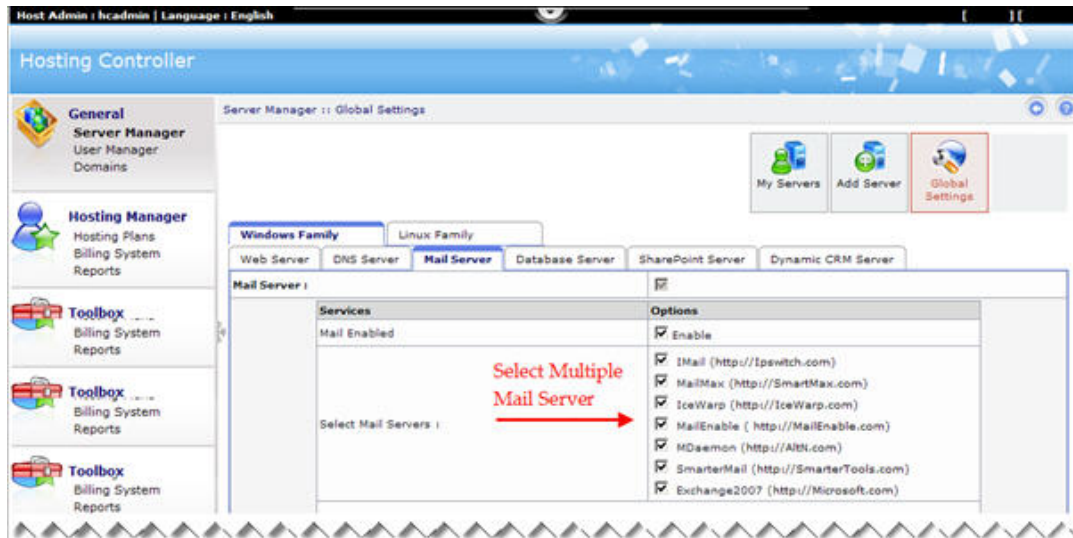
Host Admin : hcadmin | Language : English

Hosting Controller

General
Server Manager
User Manager
Domains

Hosting Manager
Hosting Plans
Billing System
Reports

Toolbox
Billing System
Reports

Toolbox
Billing System
Reports

Toolbox
Billing System
Reports

Server Manager :: Global Settings

My Servers
Add Server
Global Settings

Windows Family
Linux Family

Web Server
DNS Server
Mail Server
Database Server
SharePoint Server
Dynamic CRM Server

Mail Server :

| Services | Options |
|---|---|
| Mail Enabled | Enable |
| Select Mail Servers : | IMail (http://Ipswitch.com) MailMax (http://SmartMax.com) IceWarp (http://IceWarp.com) MailEnable ( http://MailEnable.com) MDaemon (http://AltN.com) SmarterMail (http://SmarterTools.com) Exchange2007 (http://Microsoft.com) |

Select Multiple Mail Server